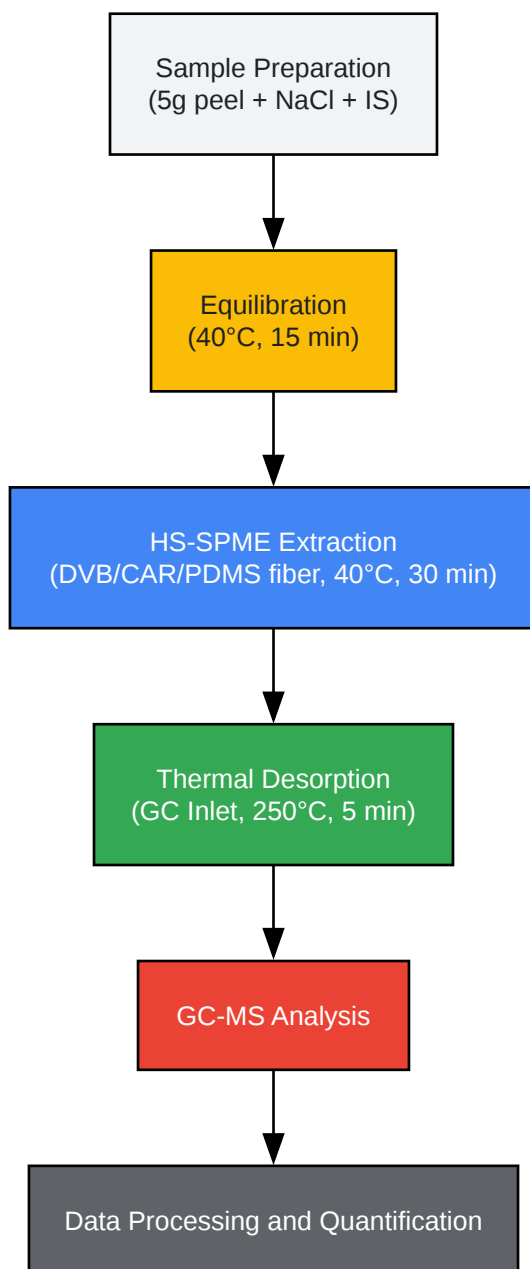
Sample Preparation
(5g peel + NaCl + IS)

Equilibration
(40°C, 15 min)

HS-SPME Extraction
(DVB/CAR/PDMS fiber, 40°C, 30 min)

Thermal Desorption
(GC Inlet, 250°C, 5 min)

GC-MS Analysis

Data Processing and Quantification